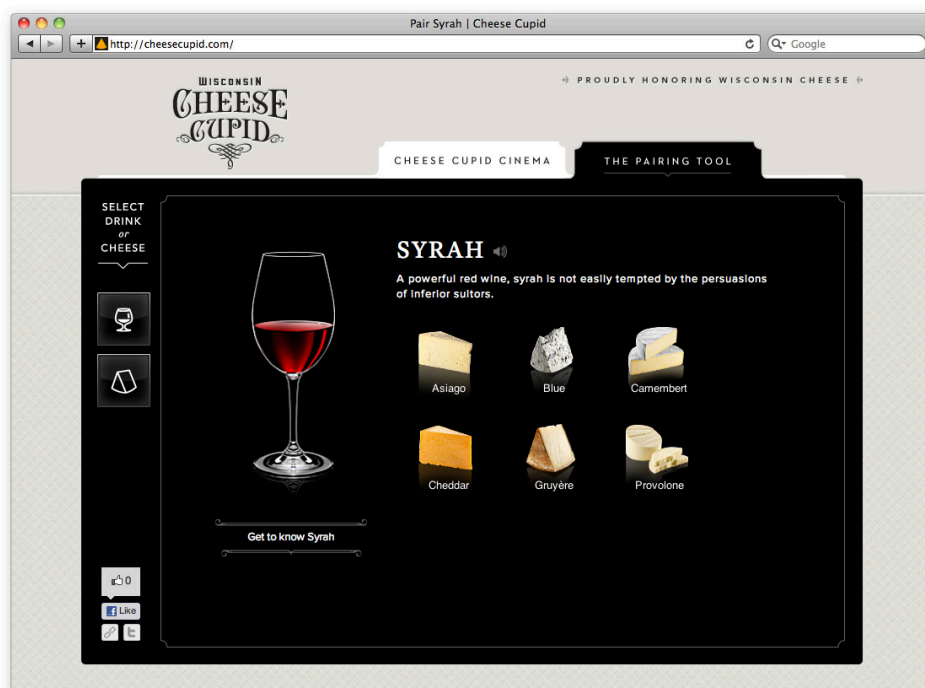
Pair Syrah | Cheese Cupid

http://cheesecupid.com/

Google

WISCONSIN CHEESE CUPID

PROUDLY HONORING WISCONSIN CHEESE

CHEESE CUPID CINEMA

THE PAIRING TOOL

SELECT DRINK or CHEESE

SYRAH

A powerful red wine, syrah is not easily tempted by the persuasions of inferior suitors.

Asiago

Blue

Camembert

Cheddar

Gruyère

Provolone

Get to know Syrah

0

Like